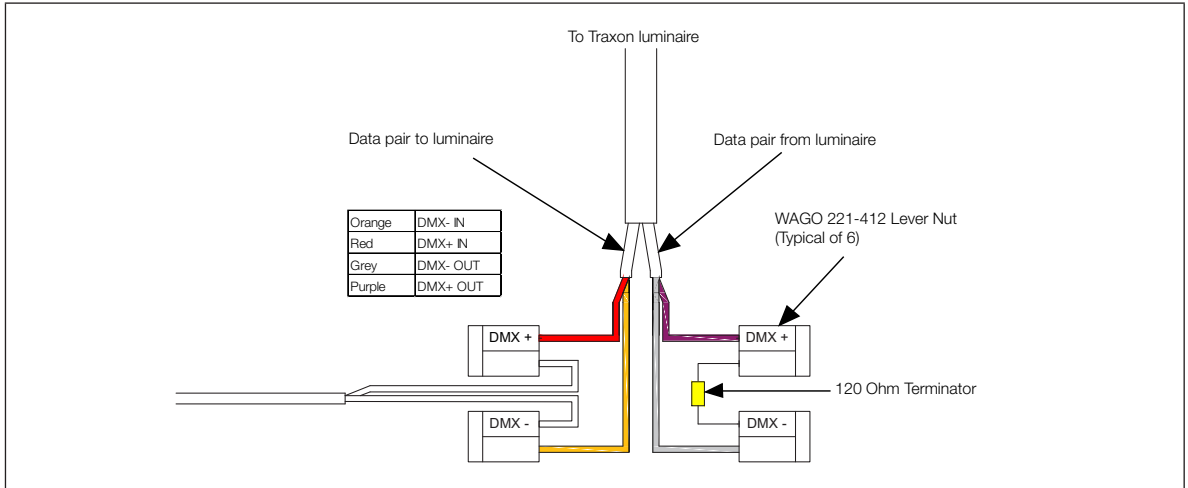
To Traxon luminaire

Data pair to luminaire

Data pair from luminaire

| Orange | DMX- IN |
|---|---|
| Red | DMX+ IN |
| Grey | DMX- OUT |
| Purple | DMX+ OUT |

WAGO 221-412 Lever Nut (Typical of 6)

DMX +

DMX -

DMX +

120 Ohm Terminator

DMX -